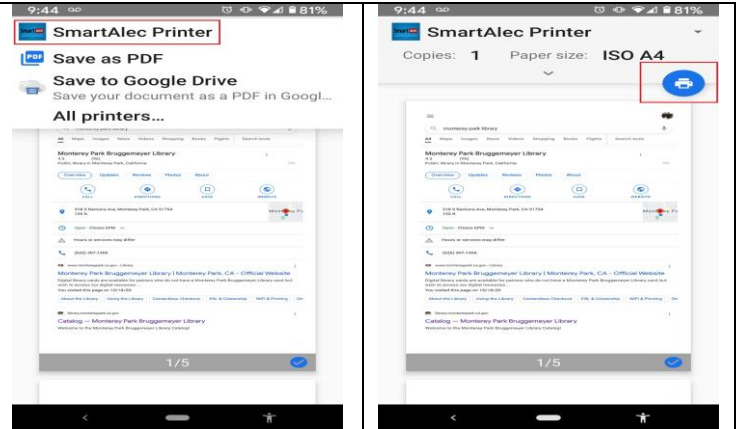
9:44 81%

SmartAlec Printer

PDF Save as PDF

Save to Google Drive
Save your document as a PDF in Googl...

All printers...

Monterey Park Bruggemeyer Library

Overview Updates Reviews Photos About

CALL DIRECTIONS SAVE WEBSITE

Monterey Park Bruggemeyer Library | Monterey Park, CA - Official Website

Catalog — Monterey Park Bruggemeyer Library

1/5

9:44 81%

SmartAlec Printer

Copies: 1 Paper size: ISO A4

monterey park library

Monterey Park Bruggemeyer Library

Overview Updates Reviews Photos About

CALL DIRECTIONS SAVE WEBSITE

Monterey Park Bruggemeyer Library | Monterey Park, CA - Official Website

Catalog — Monterey Park Bruggemeyer Library

1/5